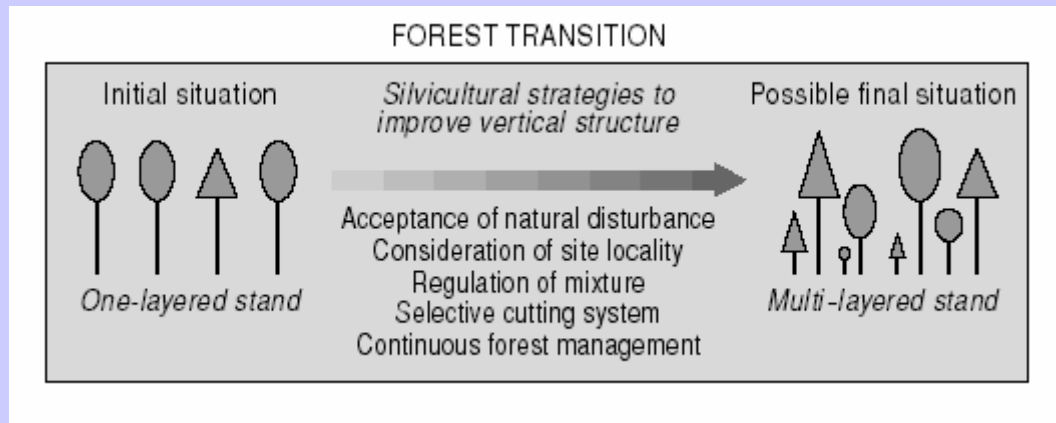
FOREST TRANSITION

Initial situation

Silvicultural strategies to improve vertical structure

Possible final situation

One-layered stand

Acceptance of natural disturbance
Consideration of site locality
Regulation of mixture
Selective cutting system
Continuous forest management

Multi-layered stand